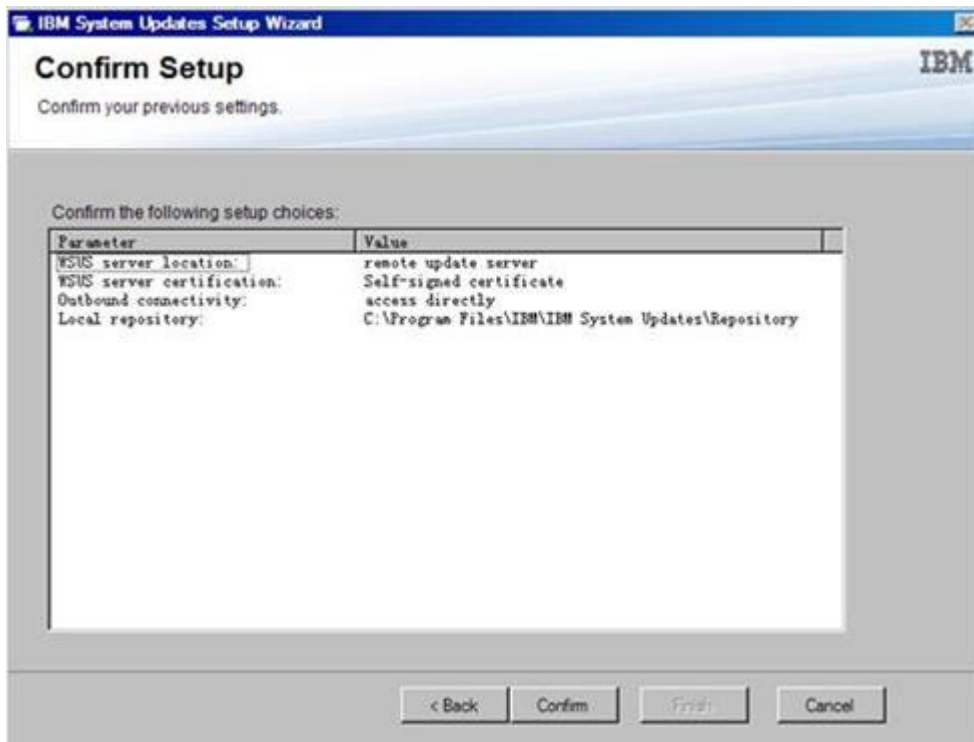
IBM System Updates Setup Wizard

Confirm Setup

IBM

Confirm your previous settings.

Confirm the following setup choices:

| Parameter | Value |
|---|---|
| WSUS server location: | remote update server |
| WSUS server certification: | Self-signed certificate |
| Outbound connectivity: | access directly |
| Local repository: | C:\Program Files\IBM\IBM System Updates\Repository |

< Back Confirm Finish Cancel